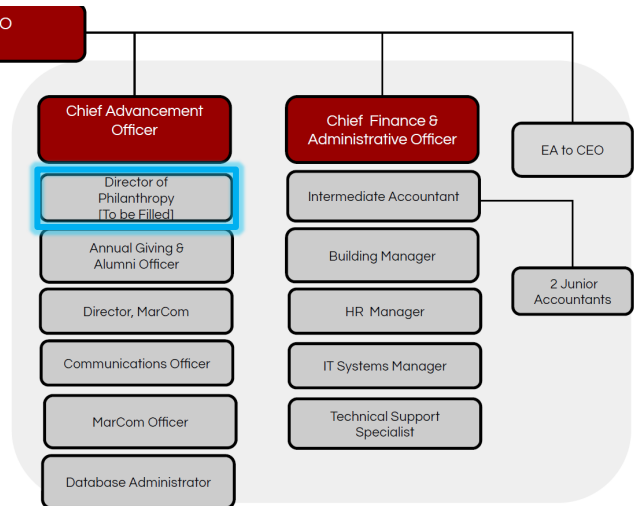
O

Chief Advancement Officer

Director of Philanthropy [To be Filled]

Annual Giving & Alumni Officer

Director, MarCom

Communications Officer

MarCom Officer

Database Administrator

Chief Finance & Administrative Officer

Intermediate Accountant

Building Manager

HR Manager

IT Systems Manager

Technical Support Specialist

EA to CEO

2 Junior Accountants